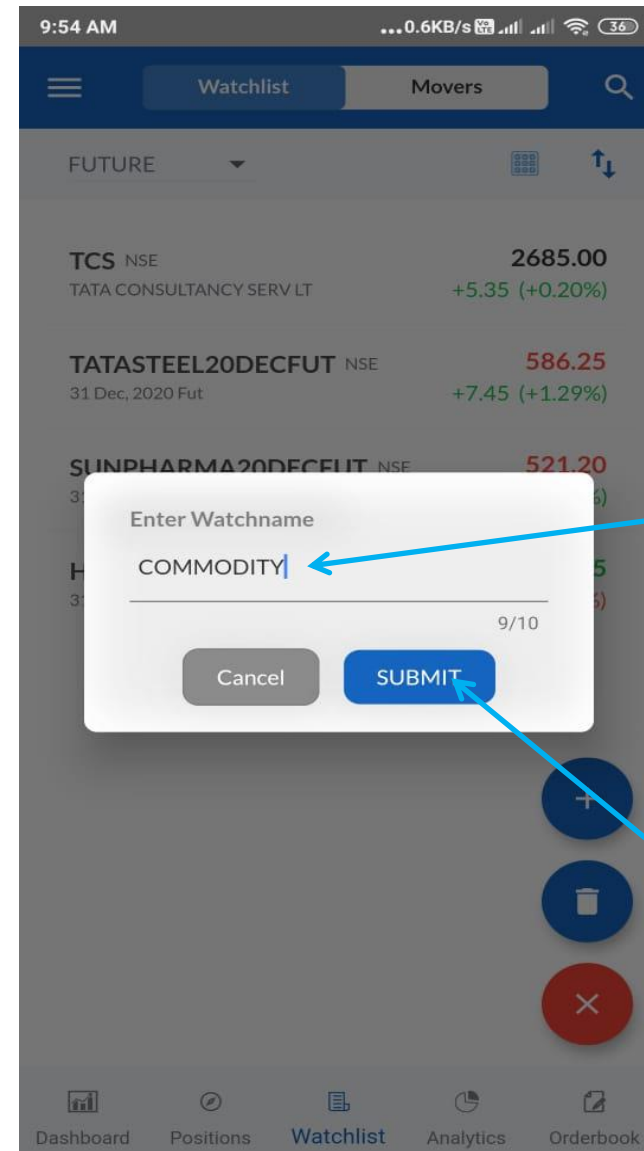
9:54 AM ...0.6KB/s 36

Watchlist Movers

FUTURE

TCS NSE
TATA CONSULTANCY SERV LT
2685.00
+5.35 (+0.20%)

TATASTEEL20DECFUT NSE
31 Dec, 2020 Fut
586.25
+7.45 (+1.29%)

SUNPHARMA20DECFUT NSE
521.20

Enter Watchname
COMMODITY
9/10

Cancel SUBMIT

Dashboard Positions Watchlist Analytics Orderbook